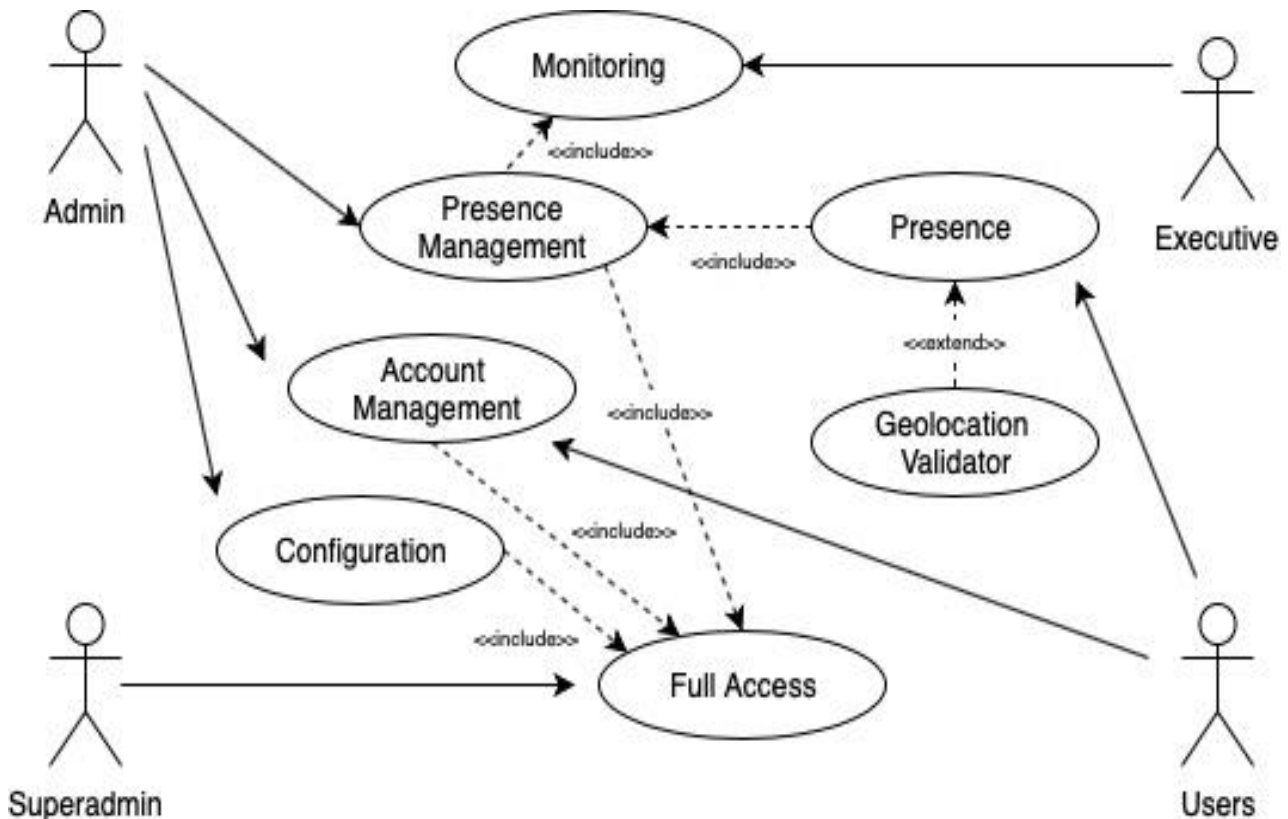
Monitoring

<<include>>

Admin

Presence Management

<<include>>

Presence

Executive

<<extend>>

Account Management

<<include>>

Geolocation Validator

<<include>>

Configuration

<<include>>

Full Access

Superadmin

Users